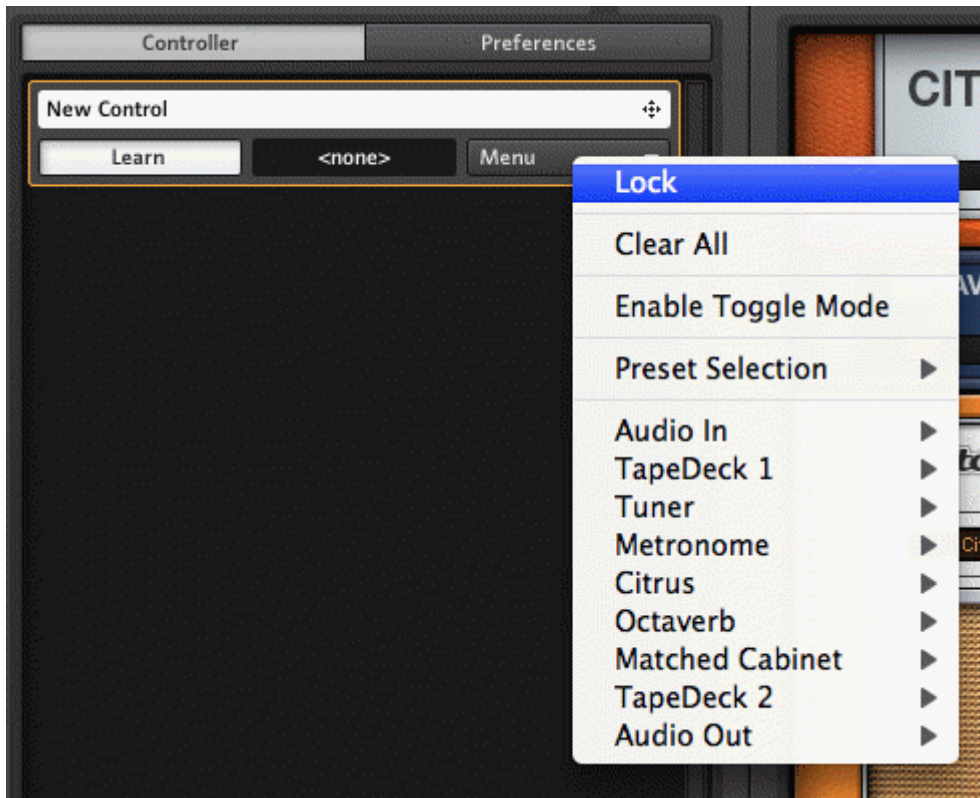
Controller

Preferences

New Control

Learn

<none>

Menu

CIT

Lock

Clear All

Enable Toggle Mode

Preset Selection

Audio In
TapeDeck 1
Tuner
Metronome
Citrus
Octaverb
Matched Cabinet
TapeDeck 2
Audio Out